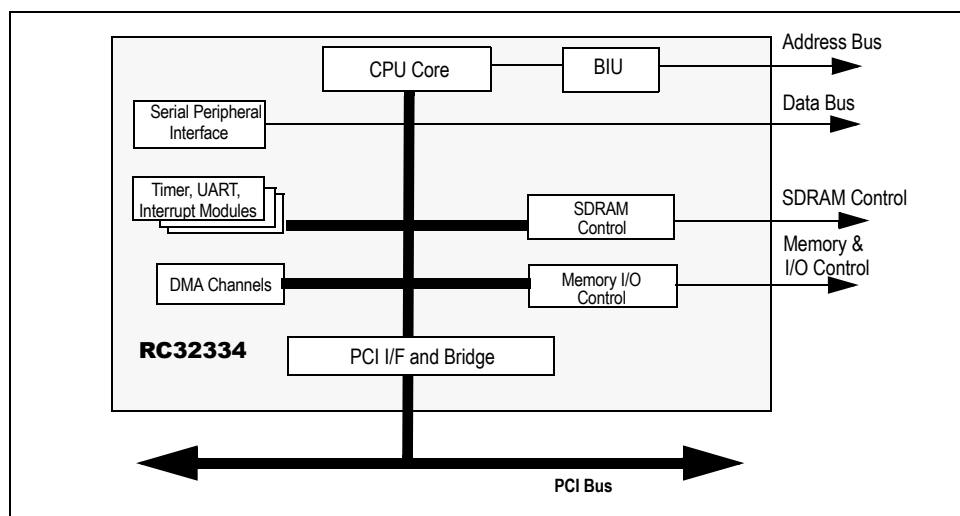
CPU Core

BIU

Address Bus

Serial Peripheral Interface

Data Bus

Timer, UART, Interrupt Modules

SDRAM Control

SDRAM Control

Memory & I/O Control

DMA Channels

Memory I/O Control

RC32334

PCI I/F and Bridge

PCI Bus